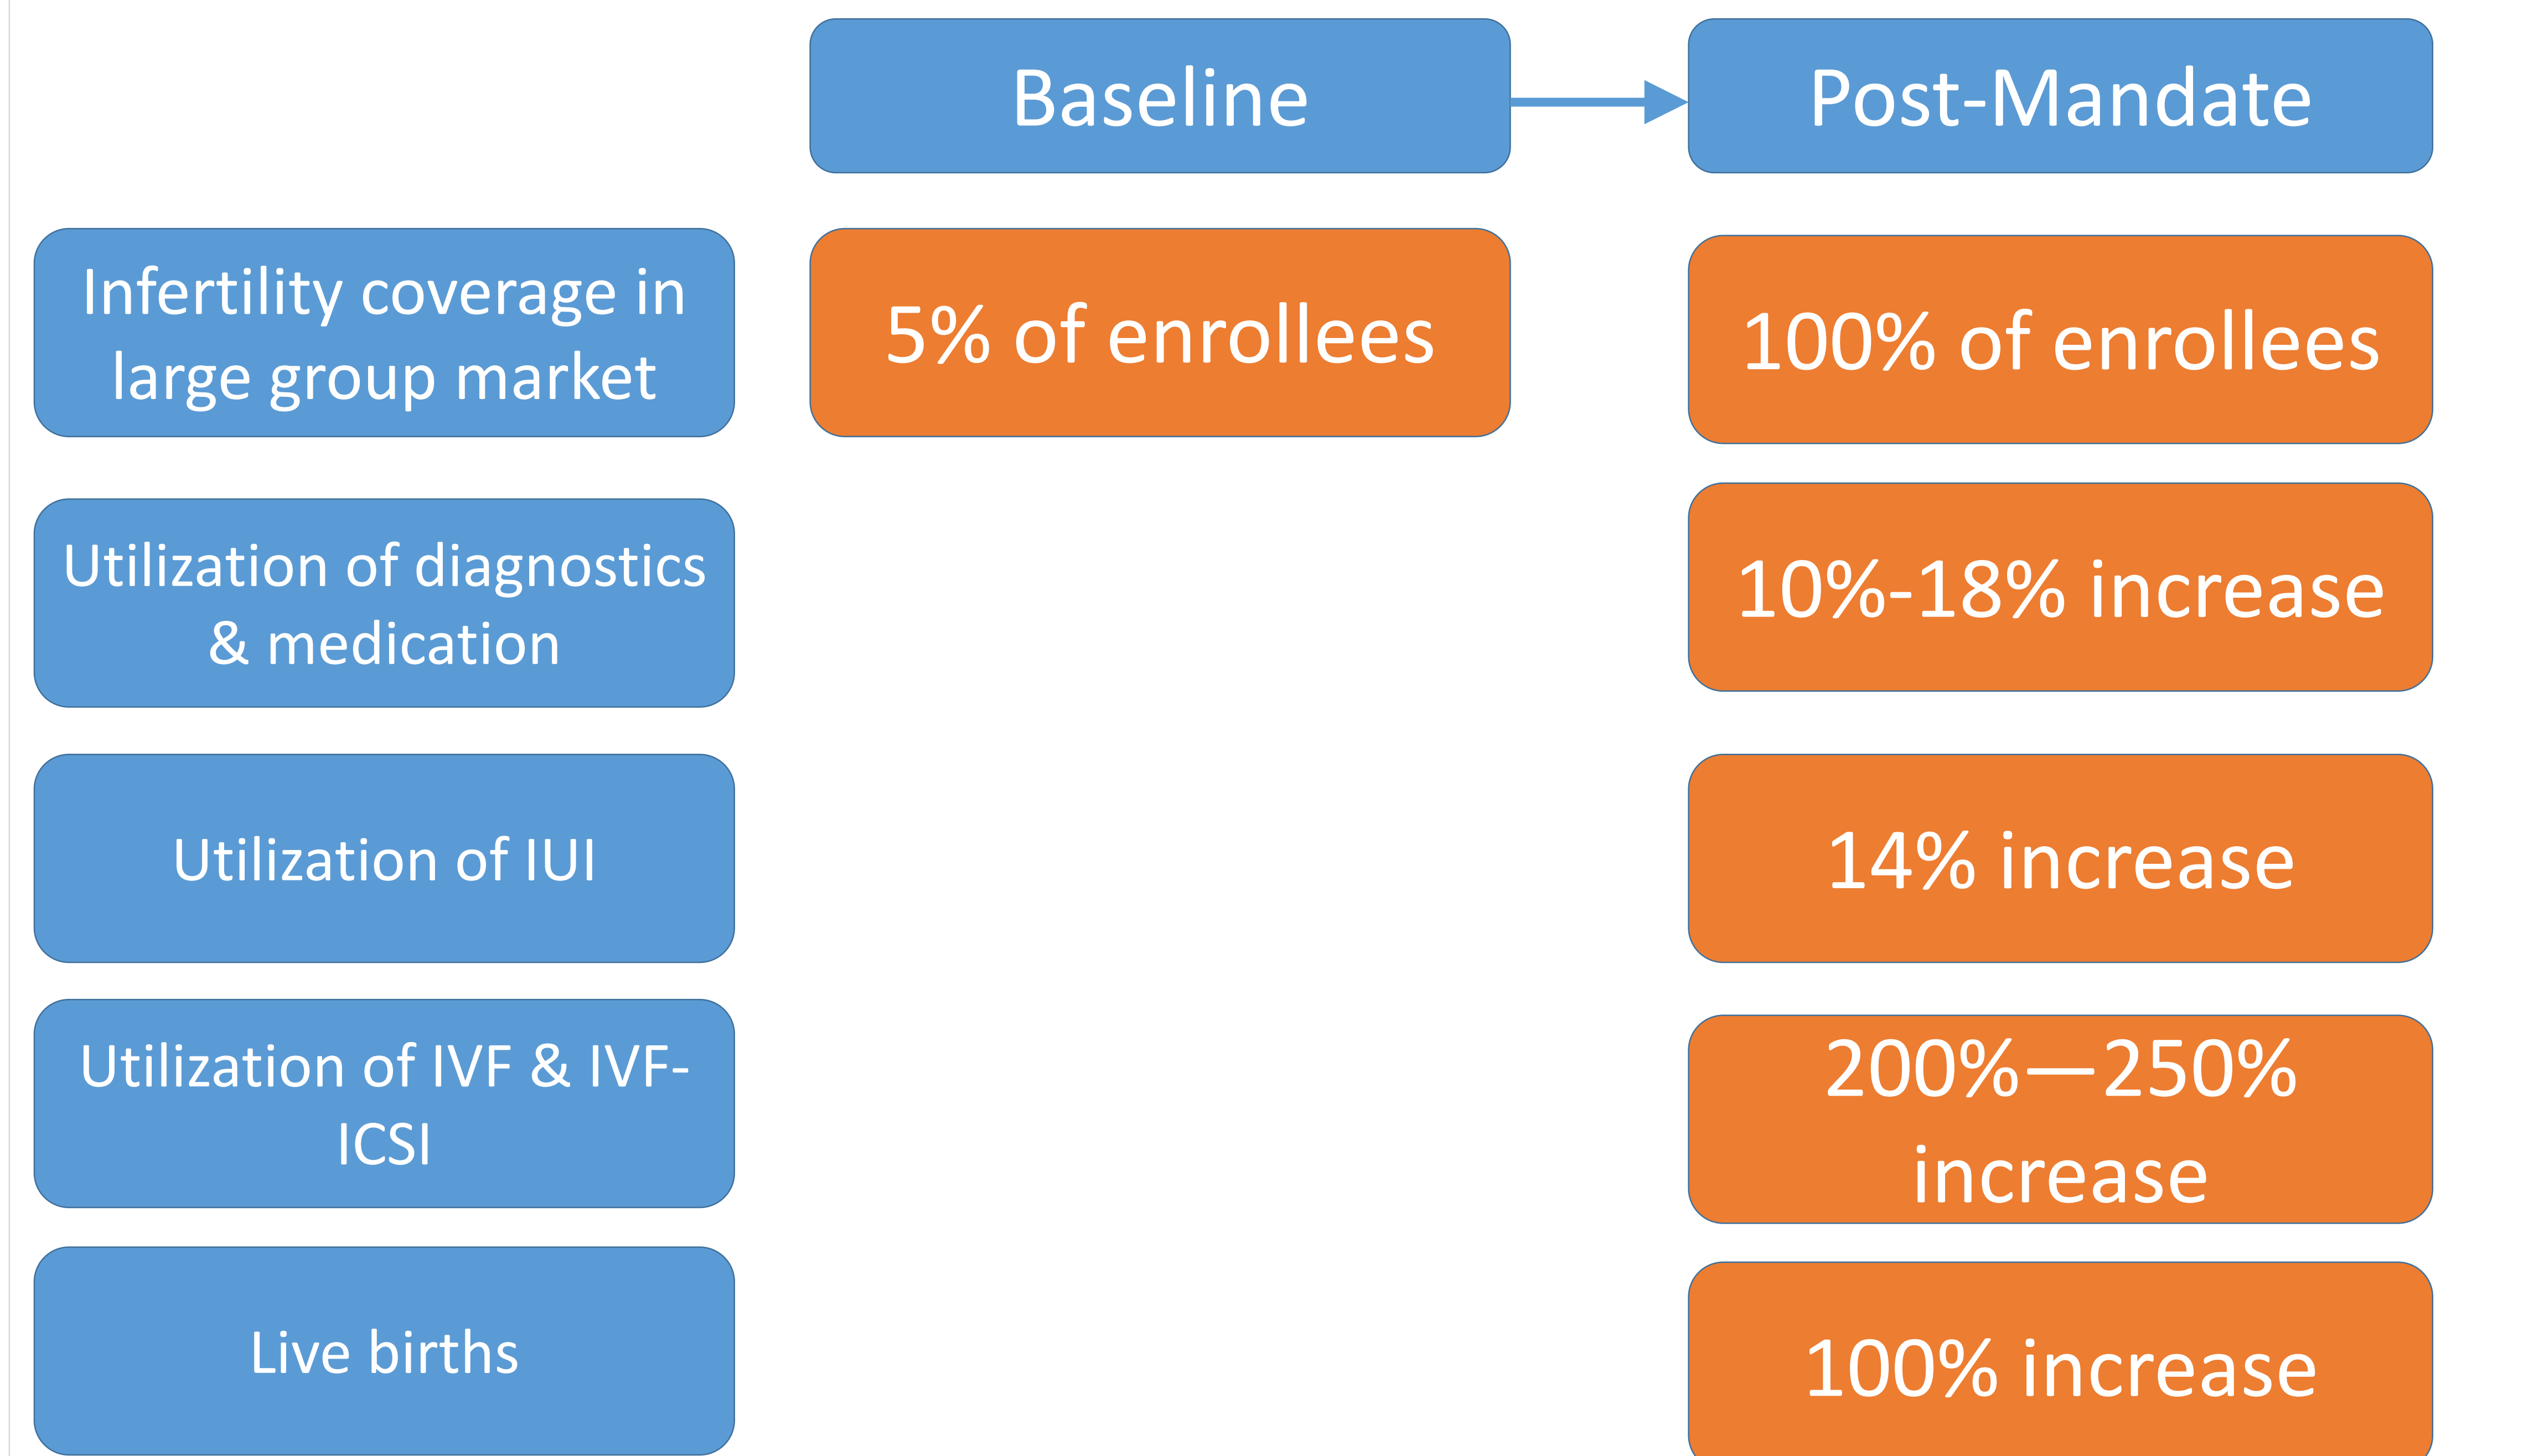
Baseline

Post-Mandate

Infertility coverage in large group market

5% of enrollees

100% of enrollees

Utilization of diagnostics & medication

10%-18% increase

Utilization of IUI

14% increase

Utilization of IVF & IVF-ICSI

200%—250% increase

Live births

100% increase